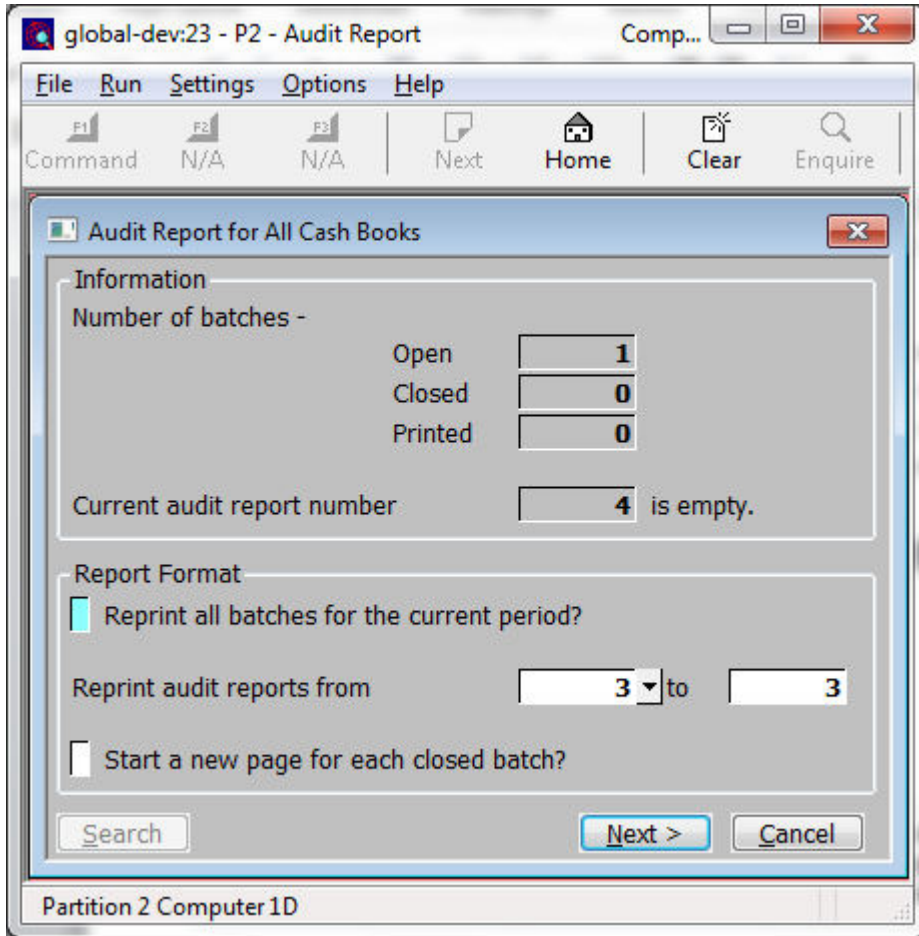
global-dev:23 - P2 - Audit Report
Comp...

File Run Settings Options Help

F1 Command F2 N/A F3 N/A Next Home Clear Enquire

Audit Report for All Cash Books

Information
Number of batches -
Open 1
Closed 0
Printed 0

Current audit report number 4 is empty.

Report Format
Reprint all batches for the current period?

Reprint audit reports from 3 to 3

Start a new page for each closed batch?

Search Next > Cancel

Partition 2 Computer 1D